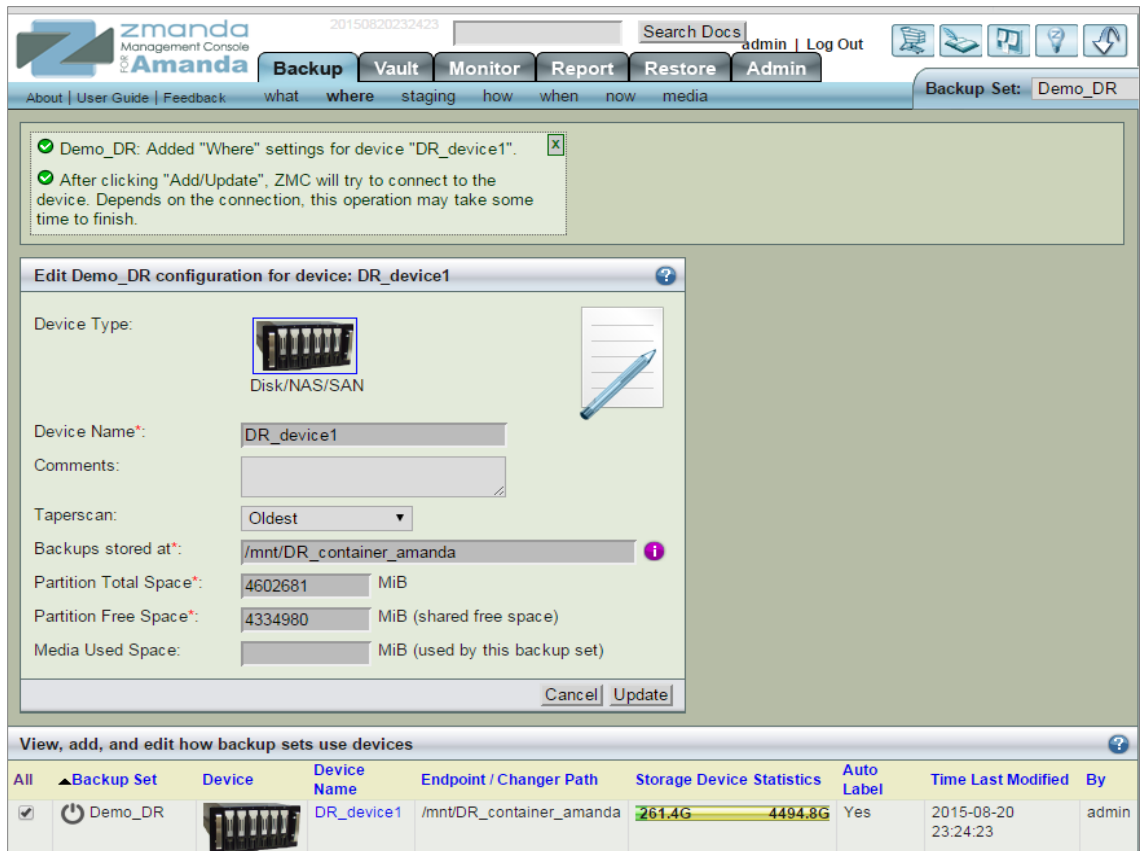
zmanda Management Console
FOR Amanda

20150820232423

Search Docs

admin | Log Out

Backup Vault Monitor Report Restore Admin

About | User Guide | Feedback

what where staging how when now media

Backup Set: Demo_DR

Demo_DR: Added "Where" settings for device "DR_device1".

After clicking "Add/Update", ZMC will try to connect to the device. Depends on the connection, this operation may take some time to finish.

x

Edit Demo_DR configuration for device: DR_device1

Device Type:

Disk/NAS/SAN

Device Name*: DR_device1

Comments:

Taperscan: Oldest

Backups stored at*: /mnt/DR_container_amanda

Partition Total Space*: 4602681 MiB

Partition Free Space*: 4334980 MiB (shared free space)

Media Used Space: MiB (used by this backup set)

Cancel Update

View, add, and edit how backup sets use devices

| All | Backup Set | Device | Device Name | Endpoint / Changer Path | Storage Device Statistics | Auto Label | Time Last Modified | By |
|---|---|---|---|---|---|---|---|---|
| ✔ | Demo_DR | | DR_device1 | /mnt/DR_container_amanda | 261.4G 4494.8G | Yes | 2015-08-20 23:24:23 | admin |